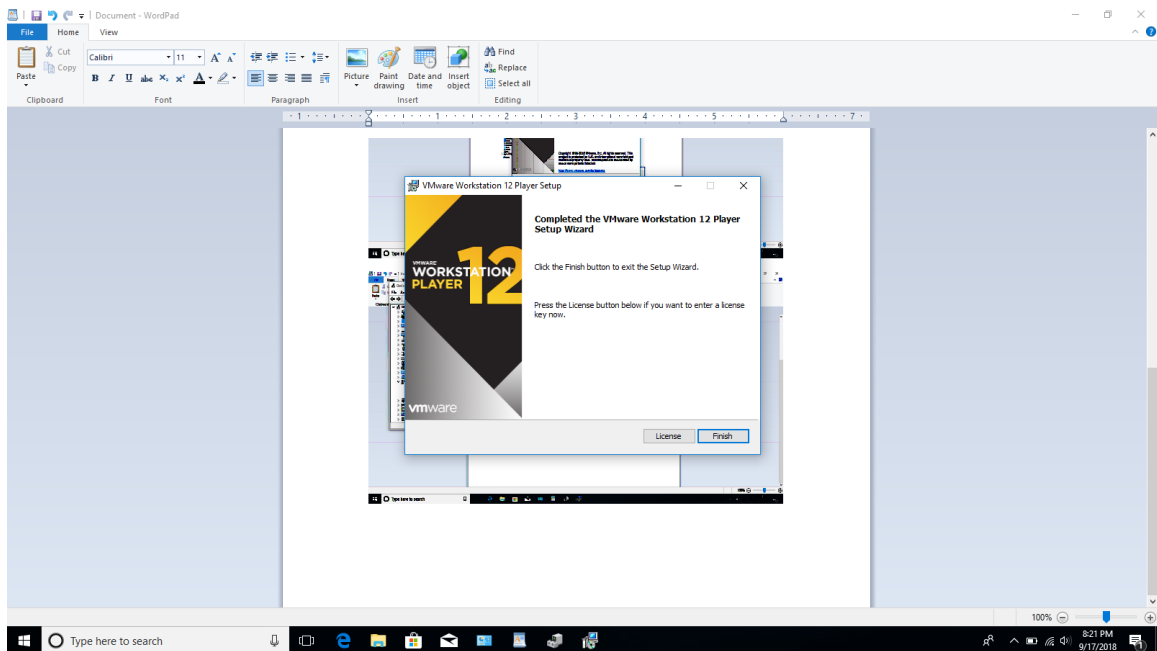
Document - WordPad

File Home View

Paste Cut Copy
Clipboard

Calibri 11
B I U abc $X_2$ $X^2$
Font

Paragraph

Picture Paint drawing Date and time Insert object
Insert

Find Replace Select all
Editing

VMware Workstation 12 Player Setup

VMWARE WORKSTATION PLAYER 12

vmware

Completed the VMware Workstation 12 Player Setup Wizard

Click the Finish button to exit the Setup Wizard.

Press the License button below if you want to enter a license key now.

License Finish

100%

Type here to search

8:21 PM
9/17/2018